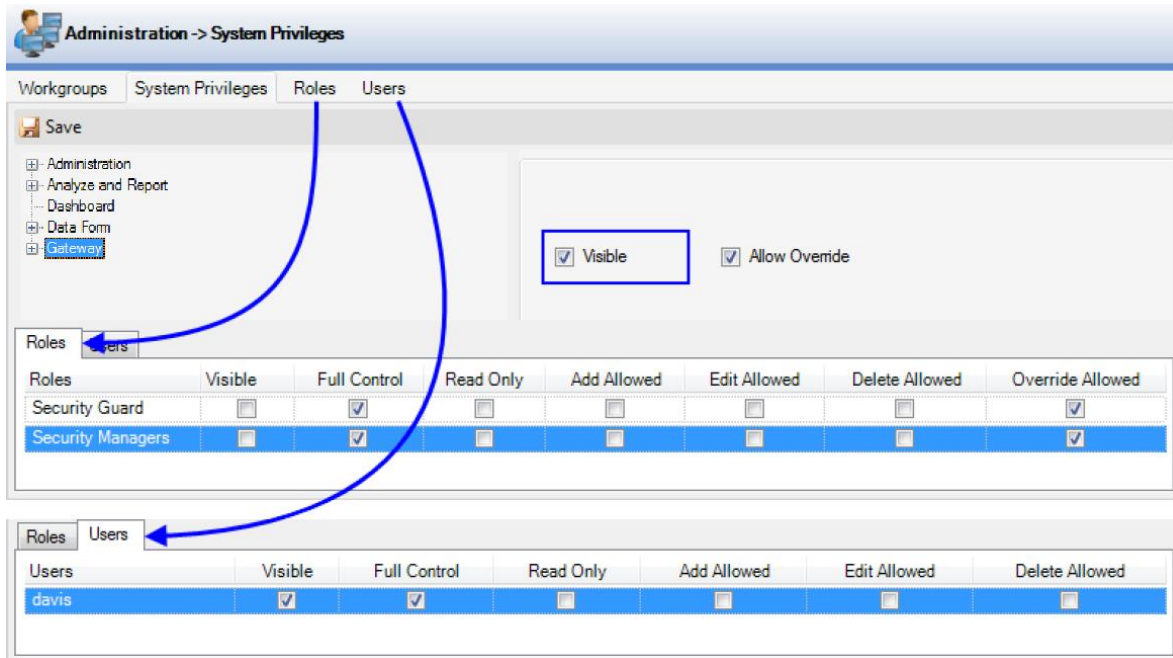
Administration -> System Privileges

Workgroups System Privileges Roles Users

Save

Administration
Analyze and Report
Dashboard
Data Form
Gateway

Visible Allow Override

Roles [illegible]

| Roles | Visible | Full Control | Read Only | Add Allowed | Edit Allowed | Delete Allowed | Override Allowed |
|---|---|---|---|---|---|---|---|
| Security Guard | ☐ | ☑ | ☐ | ☐ | ☐ | ☐ | ☑ |
| Security Managers | ☐ | ☑ | ☐ | ☐ | ☐ | ☐ | ☑ |

Roles Users

| Users | Visible | Full Control | Read Only | Add Allowed | Edit Allowed | Delete Allowed |
|---|---|---|---|---|---|---|
| davis | ☑ | ☑ | ☐ | ☐ | ☐ | ☐ |